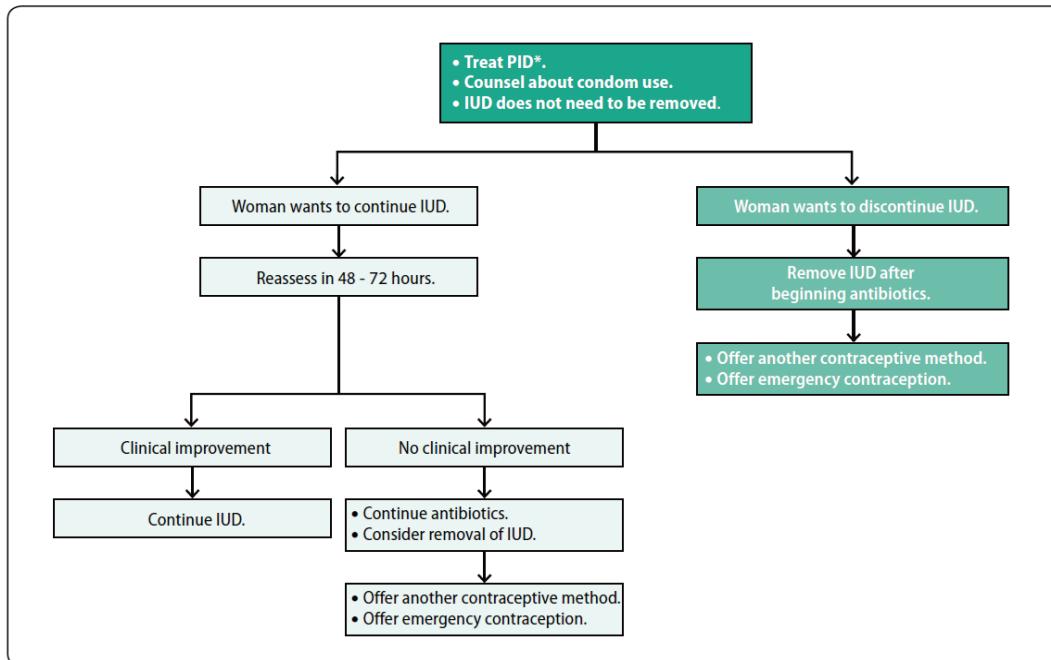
• Treat PID*.
• Counsel about condom use.
• IUD does not need to be removed.

Woman wants to continue IUD.

Reassess in 48 - 72 hours.

Clinical improvement

Continue IUD.

No clinical improvement

• Continue antibiotics.
• Consider removal of IUD.

• Offer another contraceptive method.
• Offer emergency contraception.

Woman wants to discontinue IUD.

Remove IUD after beginning antibiotics.

• Offer another contraceptive method.
• Offer emergency contraception.